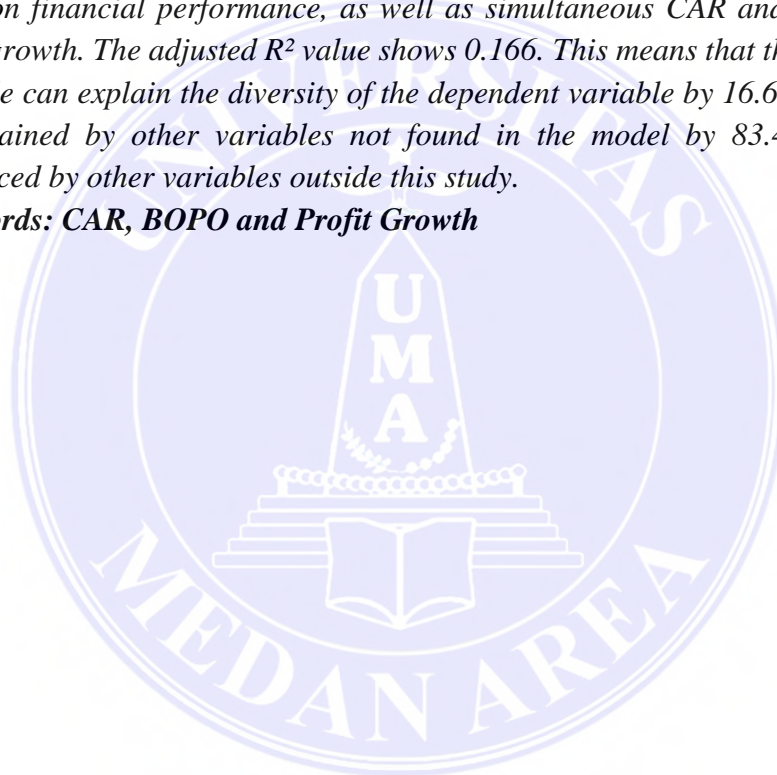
on financial performance, as well as simultaneous CAR and rowth. The adjusted R² value shows 0.166. This means that th e can explain the diversity of the dependent variable by 16.6 ained by other variables not found in the model by 83.4 ced by other variables outside this study.

rds: CAR, BOPO and Profit Growth

UNIVERSITAS
UMA
MEDAN AREA